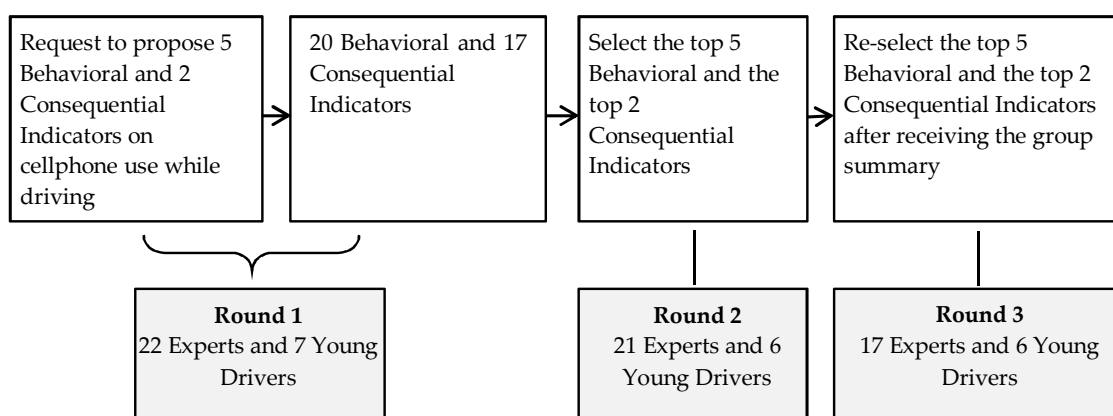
Request to propose 5 Behavioral and 2 Consequential Indicators on cellphone use while driving

20 Behavioral and 17 Consequential Indicators

Select the top 5 Behavioral and the top 2 Consequential Indicators

Re-select the top 5 Behavioral and the top 2 Consequential Indicators after receiving the group summary

**Round 1**
22 Experts and 7 Young Drivers

**Round 2**
21 Experts and 6 Young Drivers

**Round 3**
17 Experts and 6 Young Drivers